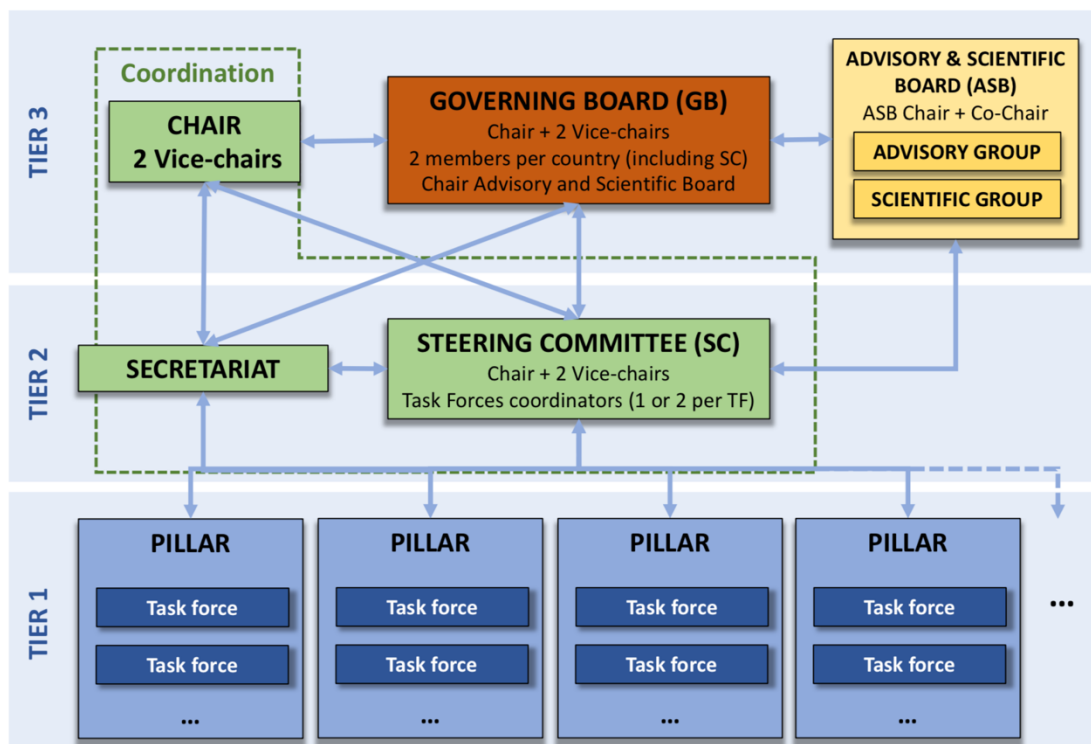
TIER 3

Coordination

CHAIR
2 Vice-chairs

GOVERNING BOARD (GB)
Chair + 2 Vice-chairs
2 members per country (including SC)
Chair Advisory and Scientific Board

ADVISORY & SCIENTIFIC BOARD (ASB)
ASB Chair + Co-Chair
ADVISORY GROUP
SCIENTIFIC GROUP

TIER 2

SECRETARIAT

STEERING COMMITTEE (SC)
Chair + 2 Vice-chairs
Task Forces coordinators (1 or 2 per TF)

TIER 1

PILLAR
Task force
Task force
...

PILLAR
Task force
Task force
...

PILLAR
Task force
Task force
...

PILLAR
Task force
Task force
...

...